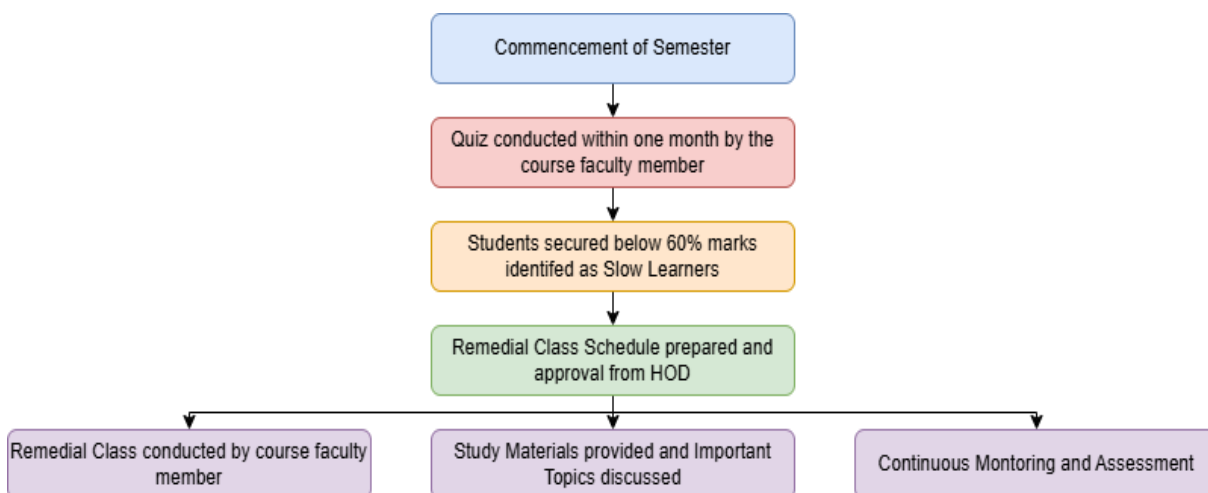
Commencement of Semester

Quiz conducted within one month by the course faculty member

Students secured below 60% marks identifed as Slow Learners

Remedial Class Schedule prepared and approval from HOD

Remedial Class conducted by course faculty member

Study Materials provided and Important Topics discussed

Continuous Montoring and Assessment